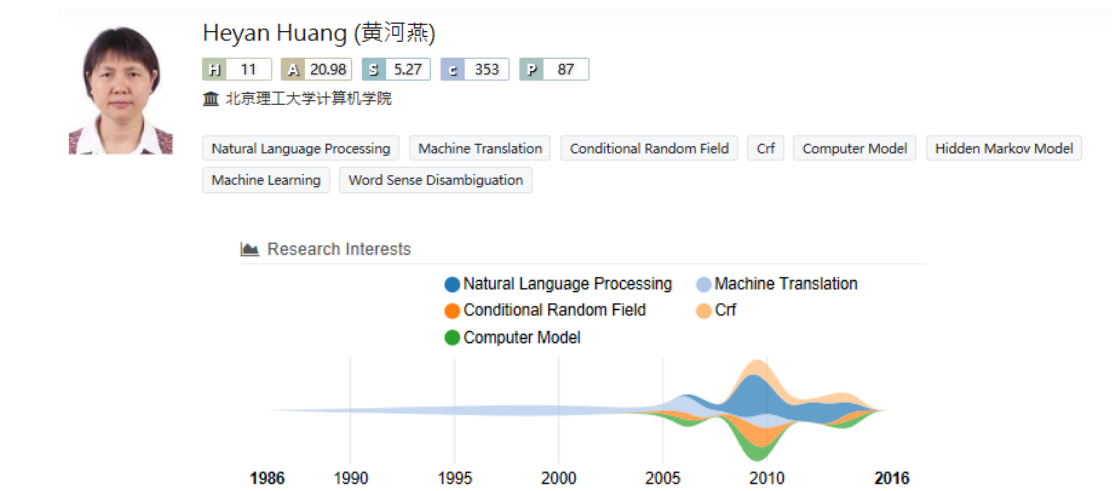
Heyan Huang (黄河燕)

H 11 A 20.98 S 5.27 C 353 P 87

北京理工大学计算机学院

Natural Language Processing
Machine Translation
Conditional Random Field
Crf
Computer Model
Hidden Markov Model
Machine Learning
Word Sense Disambiguation

Research Interests

Natural Language Processing
Machine Translation
Conditional Random Field
Crf
Computer Model

1986 1990 1995 2000 2005 2010 2016